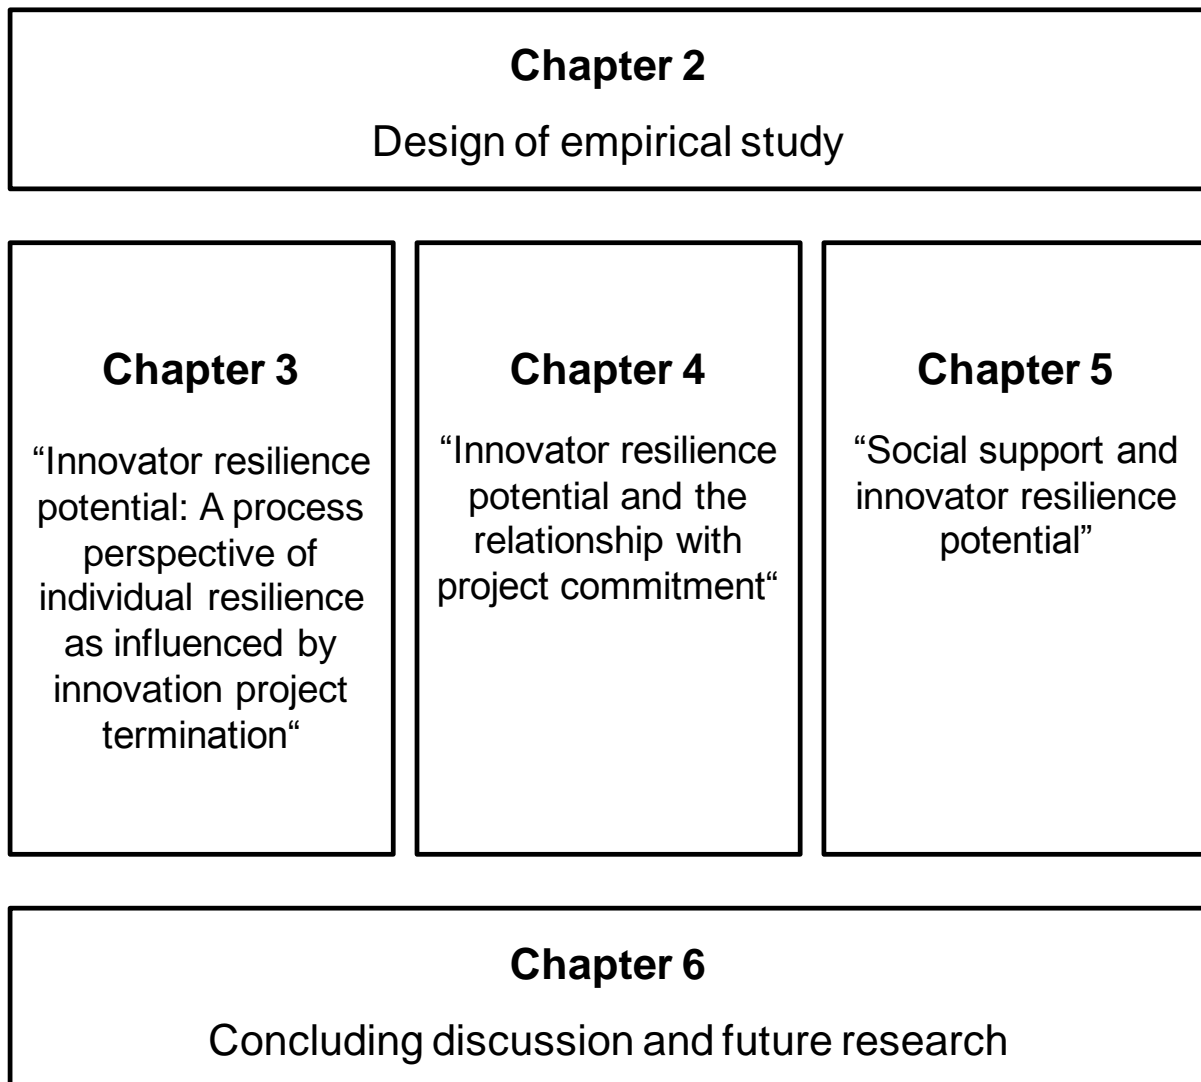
**Chapter 2**

Design of empirical study

**Chapter 3**

“Innovator resilience potential: A process perspective of individual resilience as influenced by innovation project termination“

**Chapter 4**

“Innovator resilience potential and the relationship with project commitment“

**Chapter 5**

“Social support and innovator resilience potential”

**Chapter 6**

Concluding discussion and future research